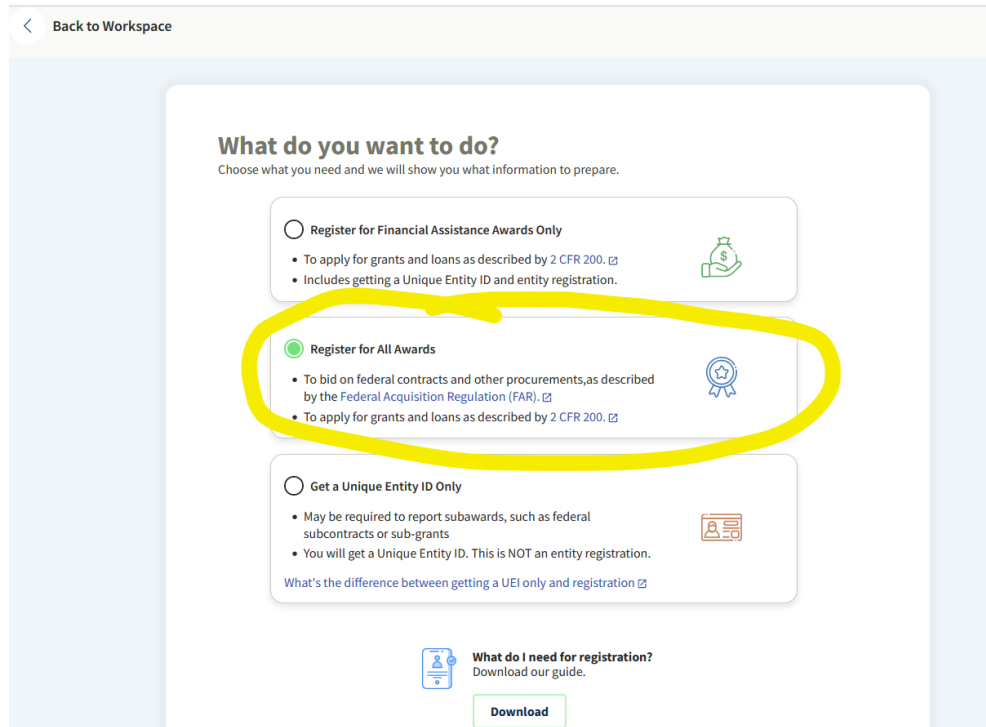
Back to Workspace

What do you want to do?
Choose what you need and we will show you what information to prepare.

Register for Financial Assistance Awards Only

- To apply for grants and loans as described by 2 CFR 200.
- Includes getting a Unique Entity ID and entity registration.

Register for All Awards

- To bid on federal contracts and other procurements,as described by the Federal Acquisition Regulation (FAR).
- To apply for grants and loans as described by 2 CFR 200.

Get a Unique Entity ID Only

- May be required to report subawards, such as federal subcontracts or sub-grants
- You will get a Unique Entity ID. This is NOT an entity registration.

What's the difference between getting a UEI only and registration

What do I need for registration?
Download our guide.

Download